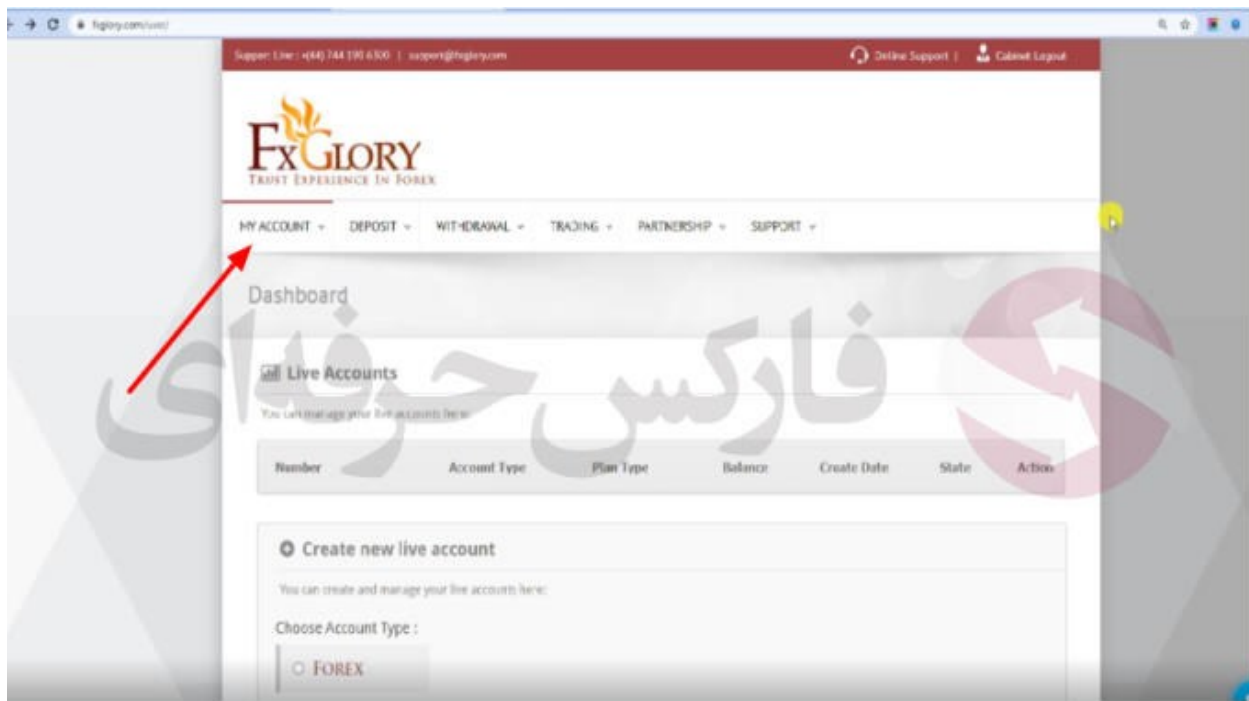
fxglory.com/user/

Support Line : +(44) 744 190 6300 | support@fxglory.com

Online Support | Cabinet Logout

FxGLORY
TRUST EXPERIENCE IN FOREX

MY ACCOUNT DEPOSIT WITHDRAWAL TRADING PARTNERSHIP SUPPORT

Dashboard

فارکس حرفه ای

Live Accounts

You can manage your live accounts here:

| Number | Account Type | Plan Type | Balance | Create Date | State | Action |
|---|---|---|---|---|---|---|

Create new live account

You can create and manage your live accounts here:

Choose Account Type :

FOREX